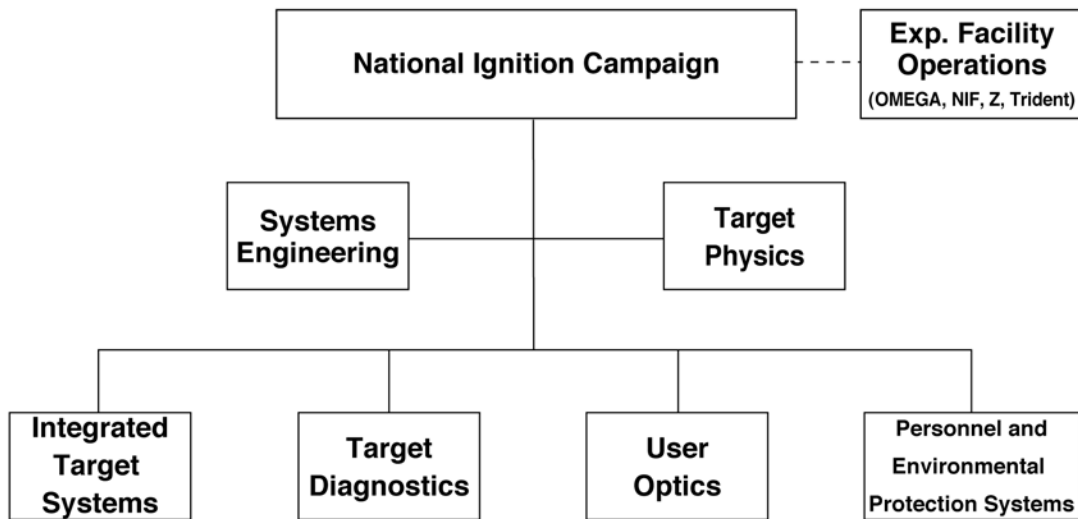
National Ignition Campaign

Exp. Facility Operations
(OMEGA, NIF, Z, Trident)

Systems Engineering

Target Physics

Integrated Target Systems

Target Diagnostics

User Optics

Personnel and Environmental Protection Systems